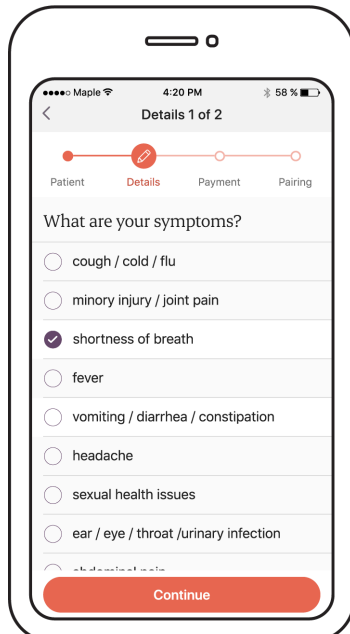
●●●●○ Maple 4:20 PM 58 %

Details 1 of 2

Patient Details Payment Pairing

What are your symptoms?

cough / cold / flu

minory injury / joint pain

shortness of breath

fever

vomiting / diarrhea / constipation

headache

sexual health issues

ear / eye / throat /urinary infection

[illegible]

Continue